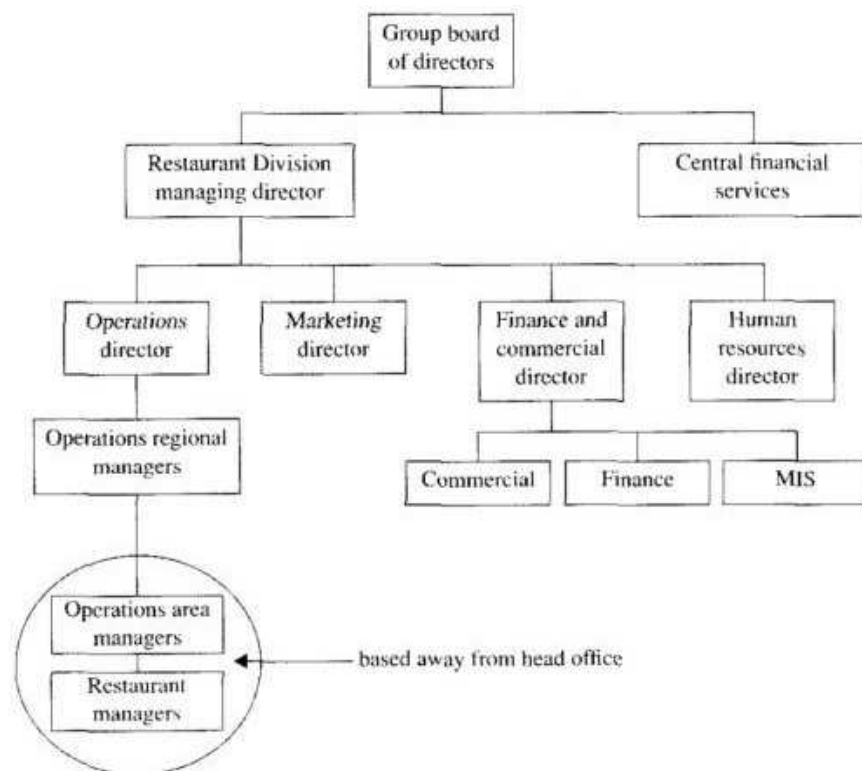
Group board of directors

Restaurant Division managing director

Central financial services

Operations director

Marketing director

Finance and commercial director

Human resources director

Operations regional managers

Commercial

Finance

MIS

Operations area managers

Restaurant managers

based away from head office